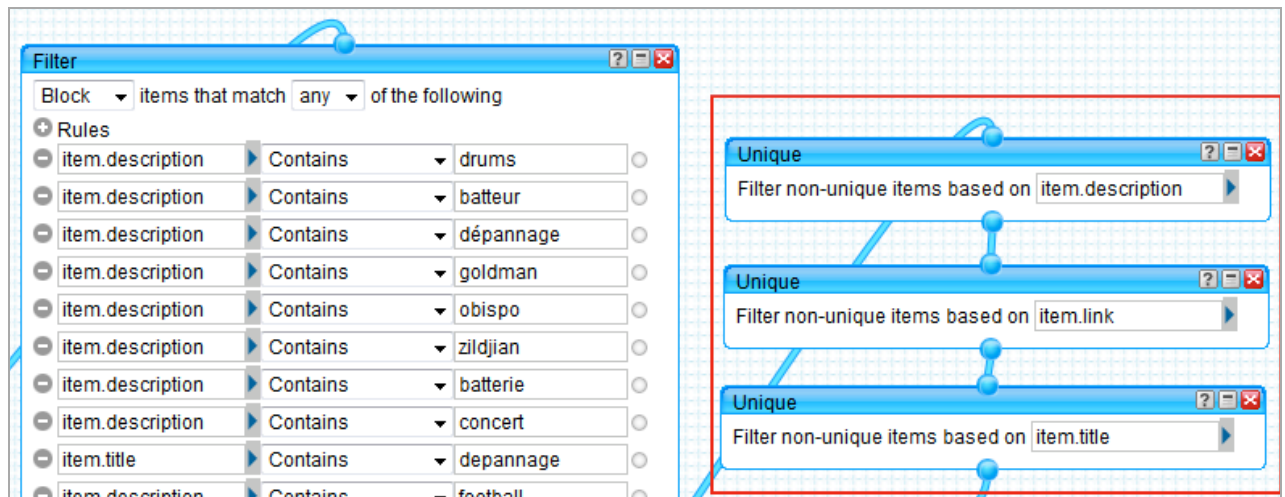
Filter

Block items that match any of the following

Rules

| | | |
|---|---|---|
| item.description | Contains | drums |
| item.description | Contains | batteur |
| item.description | Contains | dépannage |
| item.description | Contains | goldman |
| item.description | Contains | obispo |
| item.description | Contains | zildjian |
| item.description | Contains | batterie |
| item.description | Contains | concert |
| item.title | Contains | depannage |
| item.description | Contains | football |

Unique

Filter non-unique items based on item.description

Unique

Filter non-unique items based on item.link

Unique

Filter non-unique items based on item.title